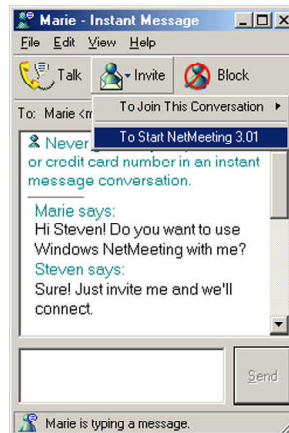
Marie - Instant Message

File Edit View Help

Talk Invite Block

To: Marie <m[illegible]

To Join This Conversation

To Start NetMeeting 3.01

Never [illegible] or credit card number in an instant message conversation.

Marie says:
Hi Steven! Do you want to use Windows NetMeeting with me?

Steven says:
Sure! Just invite me and we'll connect.

Send

Marie is typing a message.